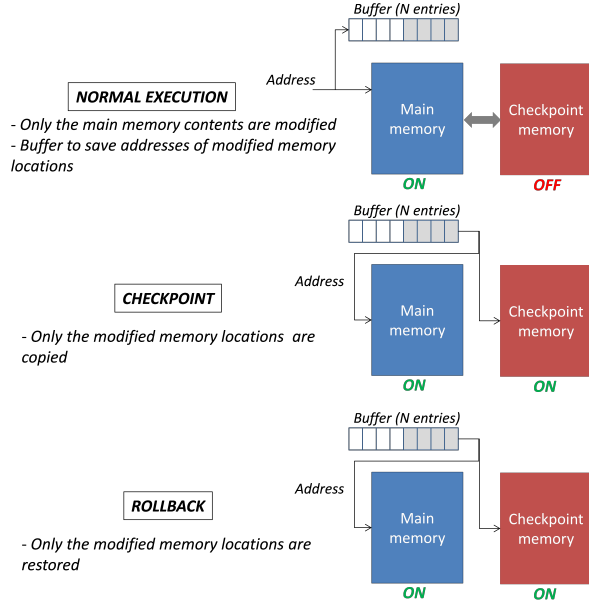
Buffer (N entries)

Address

NORMAL EXECUTION

- Only the main memory contents are modified
- Buffer to save addresses of modified memory locations

Main memory

Checkpoint memory

ON

OFF

Buffer (N entries)

Address

CHECKPOINT

- Only the modified memory locations are copied

Main memory

Checkpoint memory

ON

ON

Buffer (N entries)

Address

ROLLBACK

- Only the modified memory locations are restored

Main memory

Checkpoint memory

ON

ON